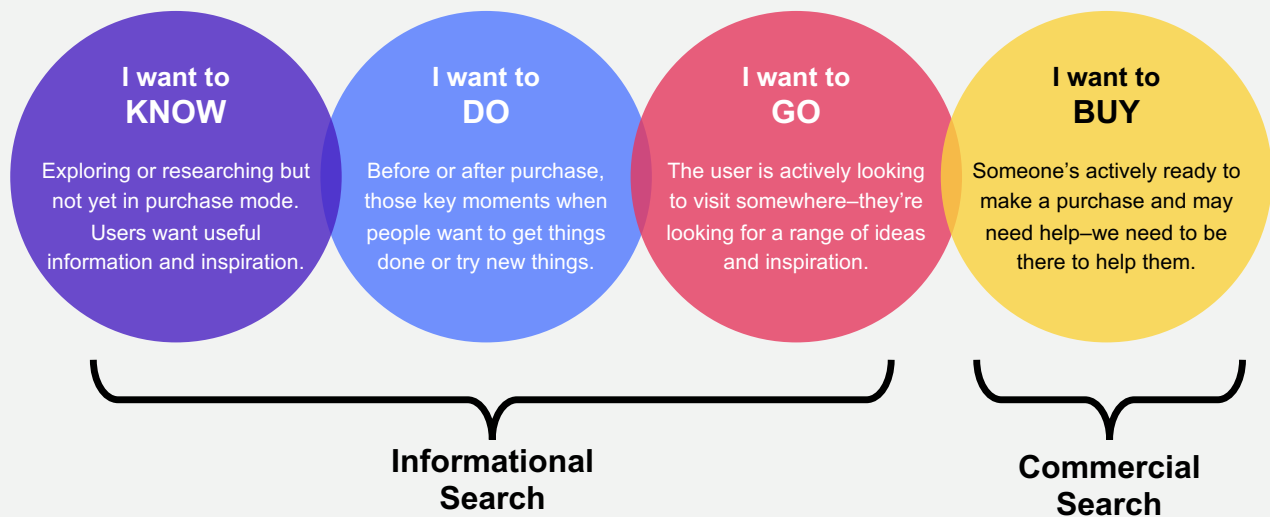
I want to
KNOW

Exploring or researching but not yet in purchase mode. Users want useful information and inspiration.

I want to
DO

Before or after purchase, those key moments when people want to get things done or try new things.

I want to
GO

The user is actively looking to visit somewhere–they're looking for a range of ideas and inspiration.

I want to
BUY

Someone's actively ready to make a purchase and may need help–we need to be there to help them.

Informational Search

Commercial Search